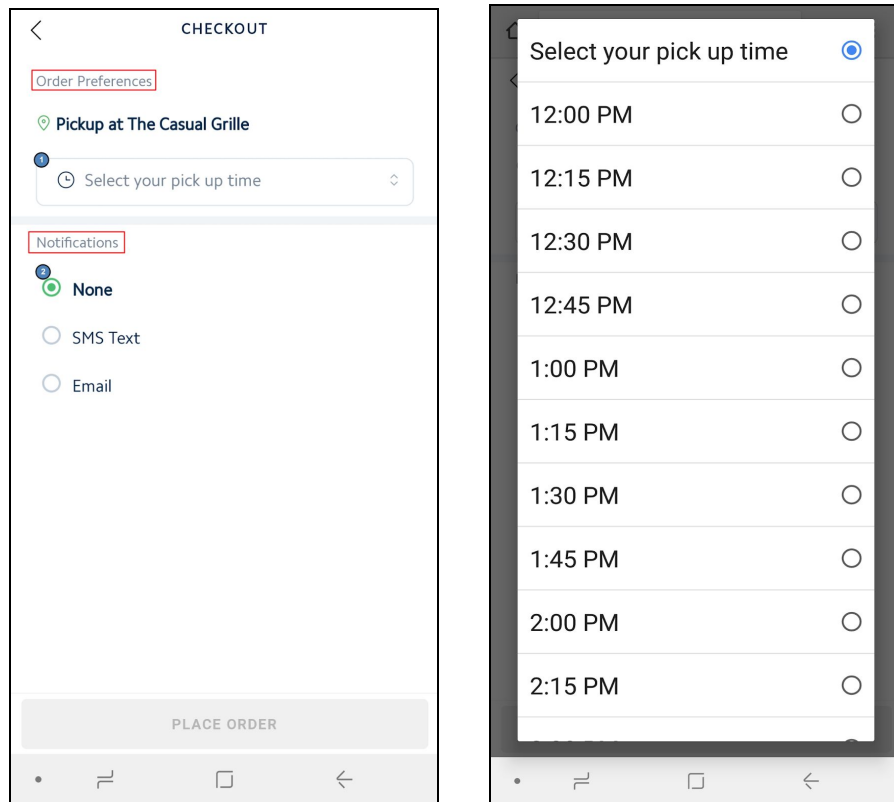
CHECKOUT

Order Preferences

Pickup at The Casual Grille

1

Select your pick up time

Notifications

2

None

SMS Text

Email

PLACE ORDER

Select your pick up time

12:00 PM

12:15 PM

12:30 PM

12:45 PM

1:00 PM

1:15 PM

1:30 PM

1:45 PM

2:00 PM

2:15 PM

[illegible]